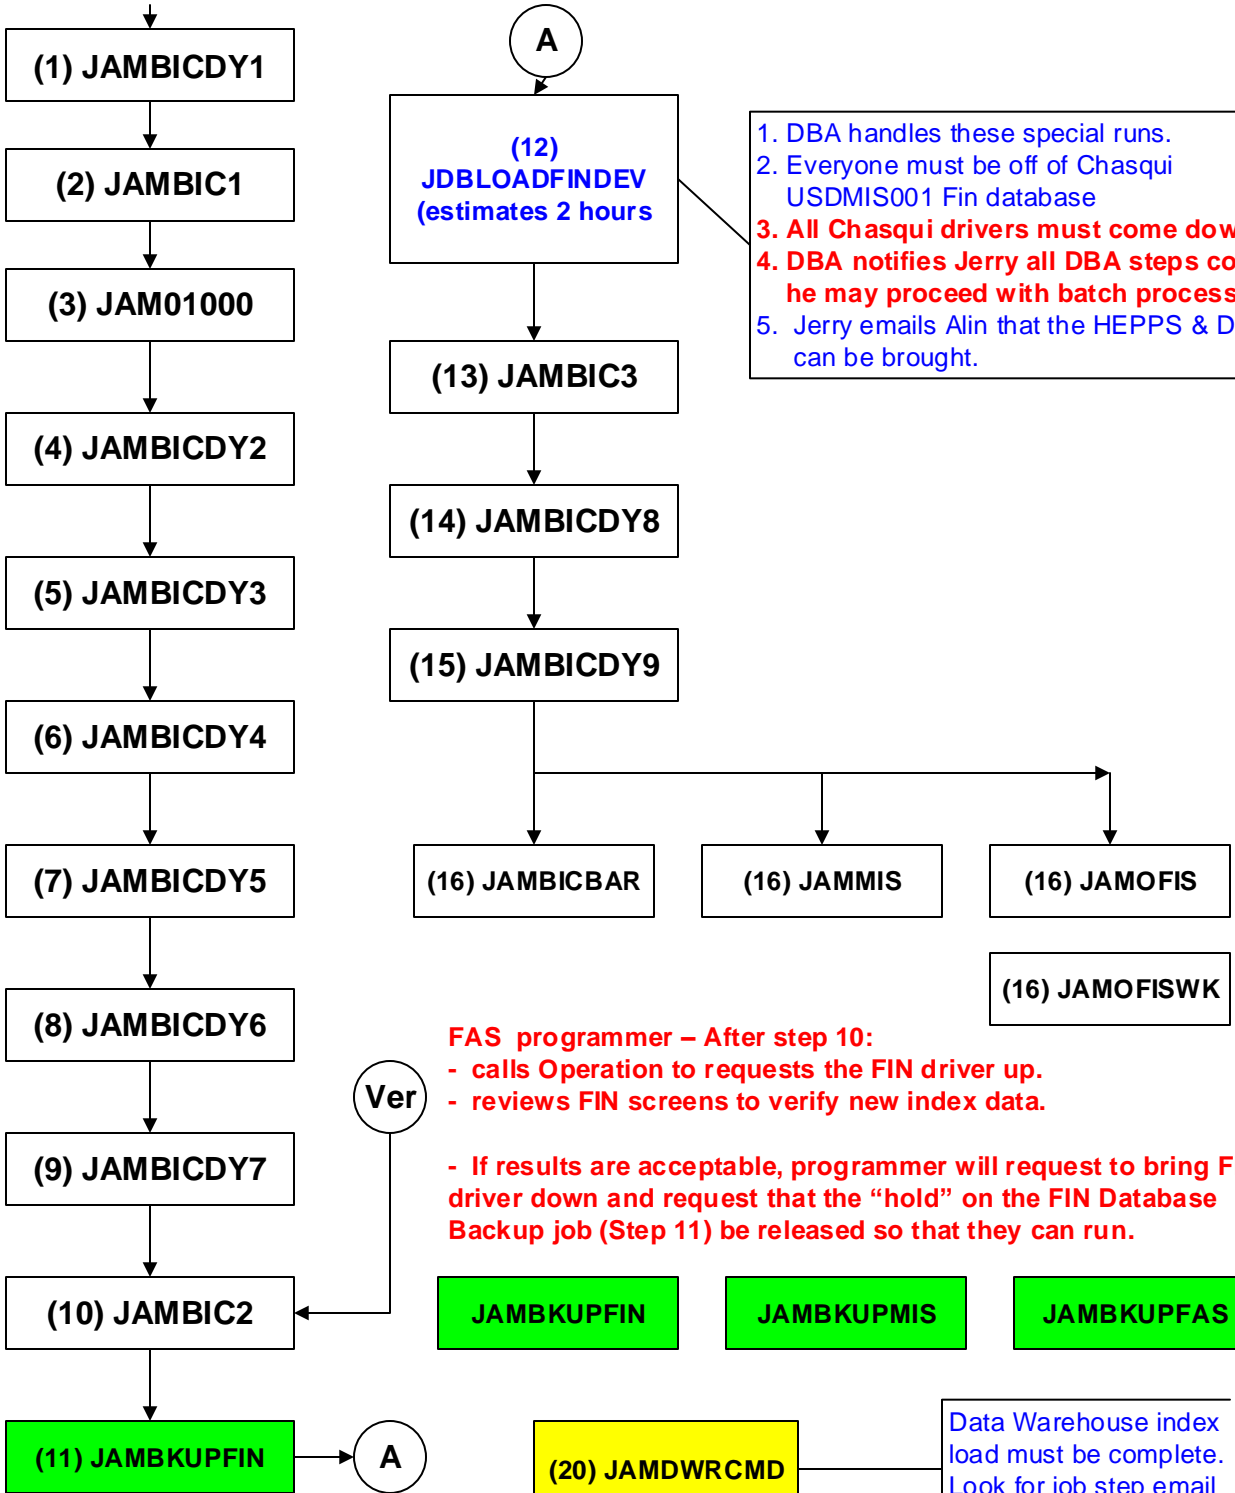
(1) JAMBICDY1

(2) JAMBIC1

(3) JAM01000

(4) JAMBICDY2

(5) JAMBICDY3

(6) JAMBICDY4

(7) JAMBICDY5

(8) JAMBICDY6

(9) JAMBICDY7

(10) JAMBIC2

(11) JAMBKUPFIN

A

A

(12) JDBLOADFINDEV (estimates 2 hours

1. DBA handles these special runs.
2. Everyone must be off of Chasqui USDMIS001 Fin database
3. All Chasqui drivers must come dow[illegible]
4. DBA notifies Jerry all DBA steps co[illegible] he may proceed with batch process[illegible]
5. Jerry emails Alin that the HEPPS & D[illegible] can be brought.

(13) JAMBIC3

(14) JAMBICDY8

(15) JAMBICDY9

(16) JAMBICBAR

(16) JAMMIS

(16) JAMOFIS

(16) JAMOFISWK

Ver

FAS programmer – After step 10:
- calls Operation to requests the FIN driver up.
- reviews FIN screens to verify new index data.

- If results are acceptable, programmer will request to bring F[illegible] driver down and request that the “hold” on the FIN Database Backup job (Step 11) be released so that they can run.

JAMBKUPFIN

JAMBKUPMIS

JAMBKUPFAS

(20) JAMDWRCMD

Data Warehouse index load must be complete. Look for job step email